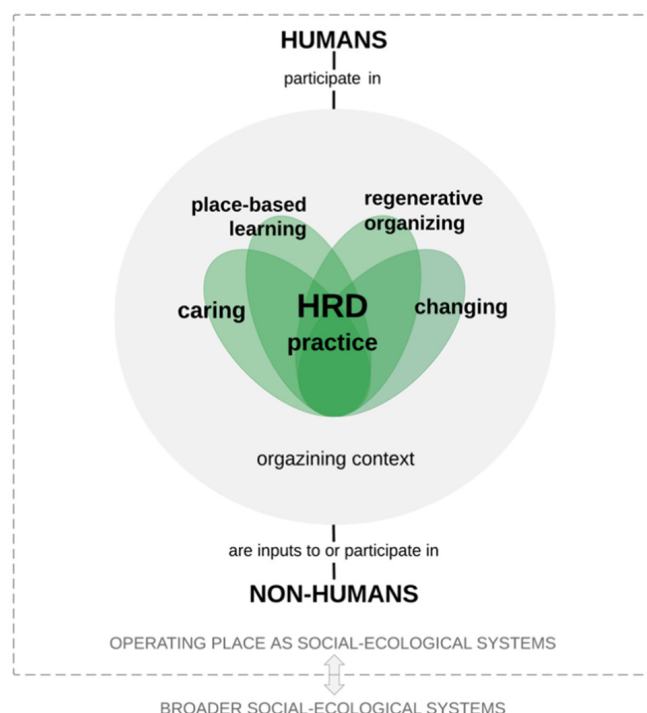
HUMANS

participate in

place-based learning

regenerative organizing

caring

HRD practice

changing

orgazining context

are inputs to or participate in

NON-HUMANS

OPERATING PLACE AS SOCIAL-ECOLOGICAL SYSTEMS

BROADER SOCIAL-ECOLOGICAL SYSTEMS